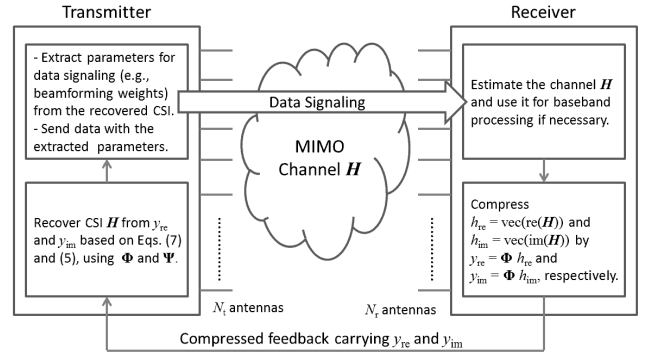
Transmitter

Receiver

- Extract parameters for data signaling (e.g., beamforming weights) from the recovered CSI.
- Send data with the extracted parameters.

Data Signaling

Estimate the channel $\boldsymbol{H}$ and use it for baseband processing if necessary.

MIMO Channel $\boldsymbol{H}$

Recover CSI $\boldsymbol{H}$ from $y_{\text{re}}$ and $y_{\text{im}}$ based on Eqs. (7) and (5), using $\boldsymbol{\Phi}$ and $\boldsymbol{\Psi}$.

Compress $h_{\text{re}} = \text{vec}(\text{re}(\boldsymbol{H}))$ and $h_{\text{im}} = \text{vec}(\text{im}(\boldsymbol{H}))$ by $y_{\text{re}} = \boldsymbol{\Phi}\, h_{\text{re}}$ and $y_{\text{im}} = \boldsymbol{\Phi}\, h_{\text{im}}$, respectively.

$N_{\text{t}}$ antennas

$N_{\text{r}}$ antennas

Compressed feedback carrying $y_{\text{re}}$ and $y_{\text{im}}$